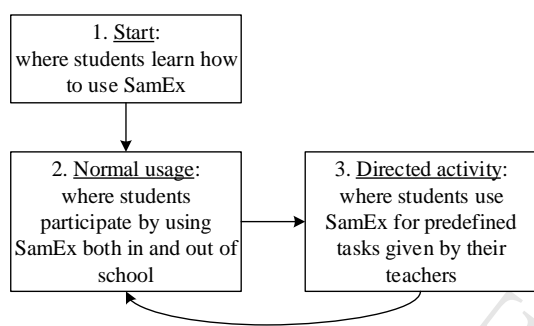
1. Start: where students learn how to use SamEx

2. Normal usage: where students participate by using SamEx both in and out of school

3. Directed activity: where students use SamEx for predefined tasks given by their teachers